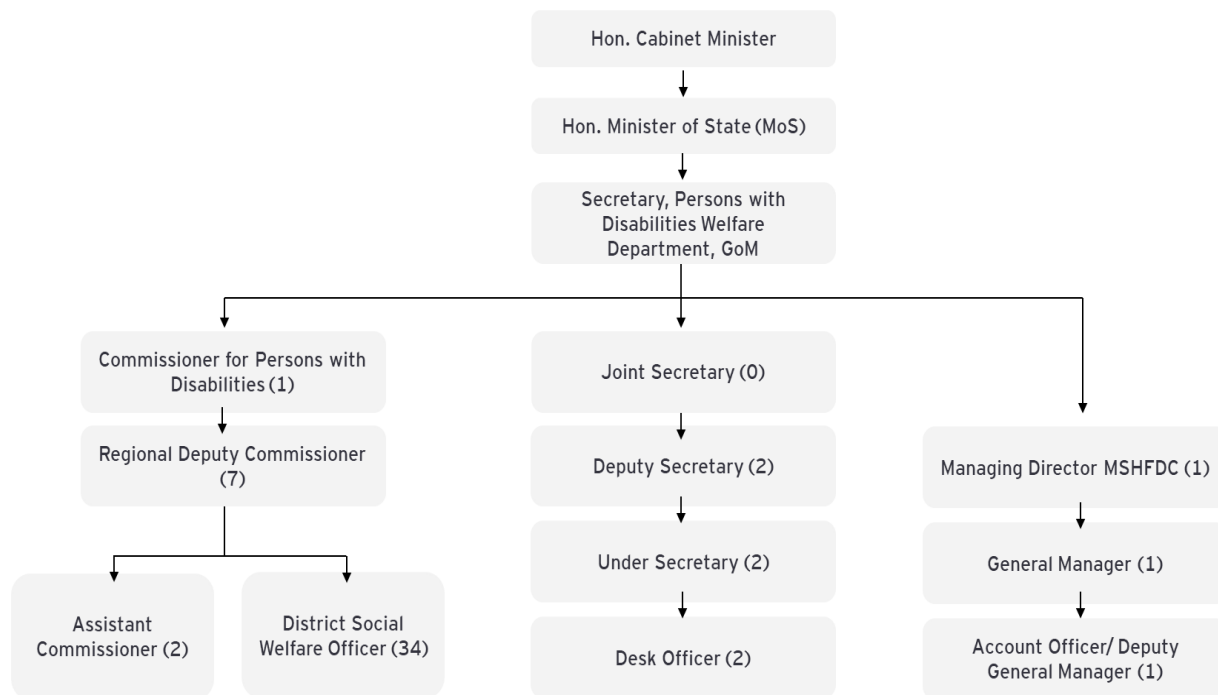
Hon. Cabinet Minister

Hon. Minister of State (MoS)

Secretary, Persons with Disabilities Welfare Department, GoM

Commissioner for Persons with Disabilities (1)

Regional Deputy Commissioner (7)

Assistant Commissioner (2)

District Social Welfare Officer (34)

Joint Secretary (0)

Deputy Secretary (2)

Under Secretary (2)

Desk Officer (2)

Managing Director MSHFDC (1)

General Manager (1)

Account Officer/ Deputy General Manager (1)